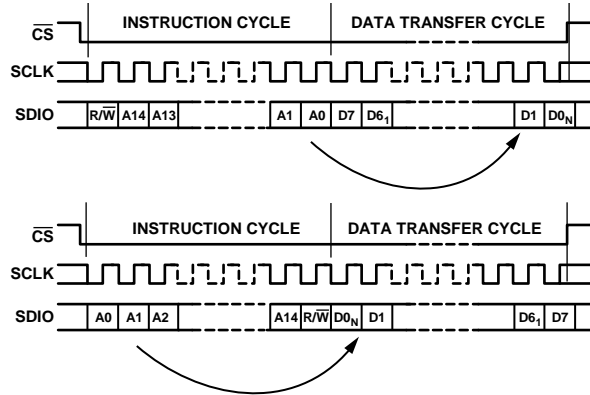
$\overline{CS}$

INSTRUCTION CYCLE

DATA TRANSFER CYCLE

SCLK

SDIO

R/$\overline{W}$ A14 A13 A1 A0 D7 $D6_1$ D1 $D0_N$

$\overline{CS}$

INSTRUCTION CYCLE

DATA TRANSFER CYCLE

SCLK

SDIO

A0 A1 A2 A14 R/$\overline{W}$ $D0_N$ D1 $D6_1$ D7